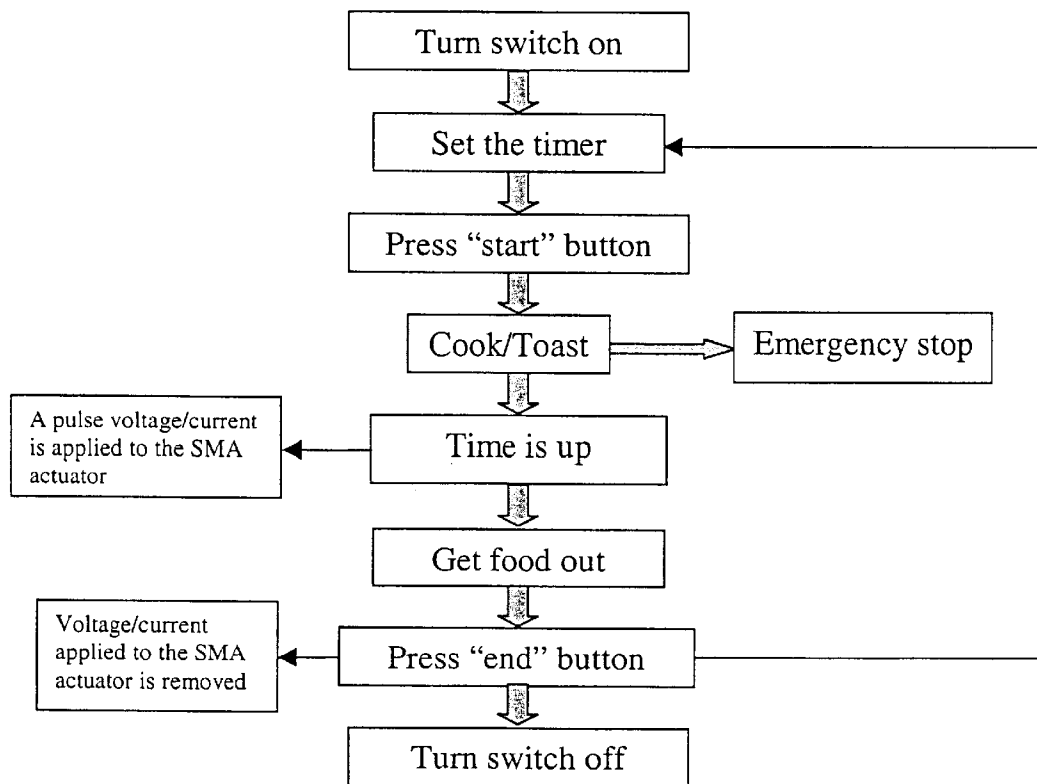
Turn switch on

Set the timer

Press “start” button

Cook/Toast

Emergency stop

A pulse voltage/current is applied to the SMA actuator

Time is up

Get food out

Voltage/current applied to the SMA actuator is removed

Press “end” button

Turn switch off